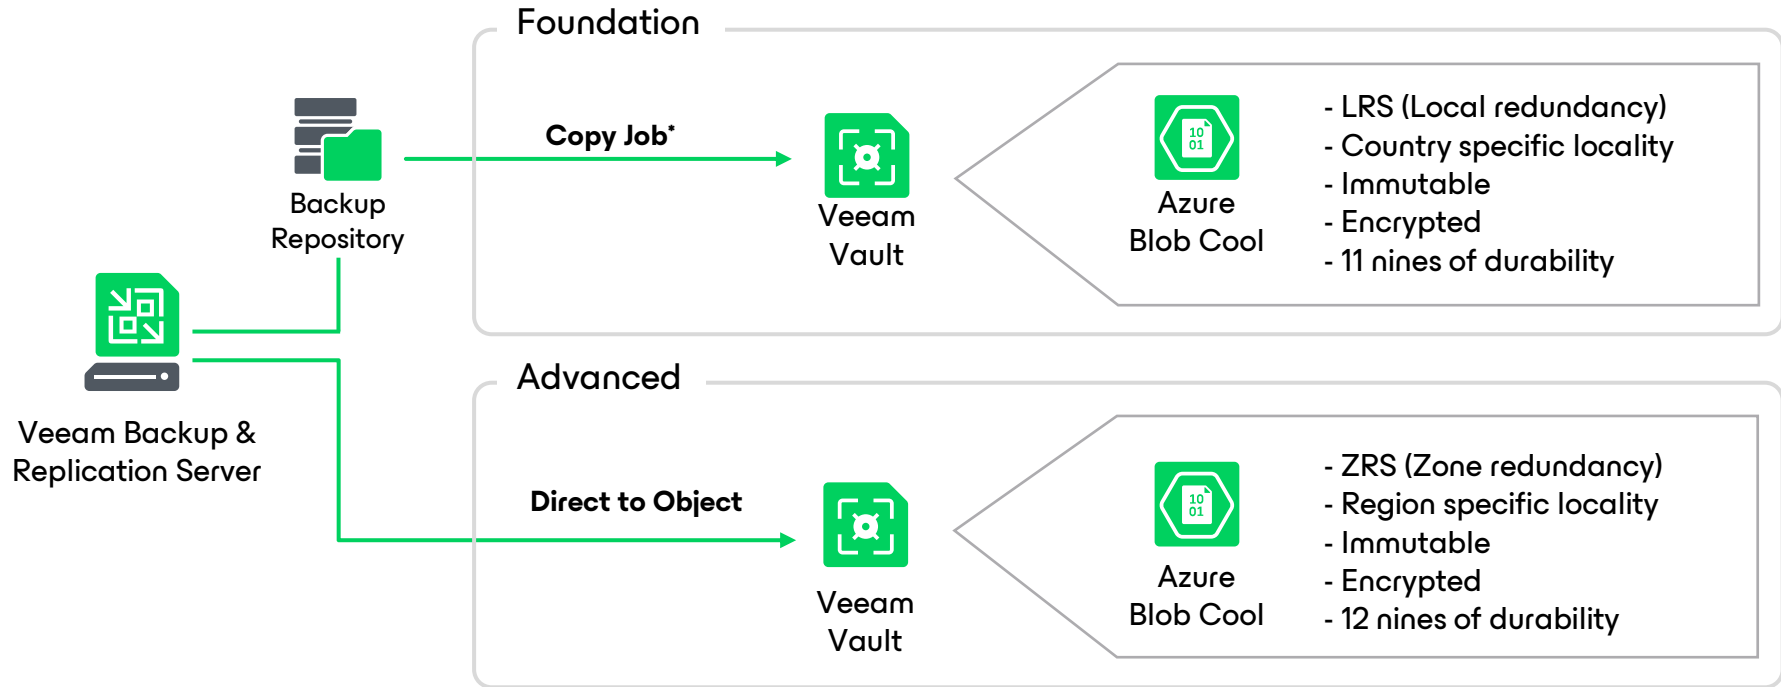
Foundation

Backup Repository

Copy Job*

Veeam Vault

10 01

Azure Blob Cool

- LRS (Local redundancy)
- Country specific locality
- Immutable
- Encrypted
- 11 nines of durability

Veeam Backup & Replication Server

Advanced

Direct to Object

Veeam Vault

10 01

Azure Blob Cool

- ZRS (Zone redundancy)
- Region specific locality
- Immutable
- Encrypted
- 12 nines of durability